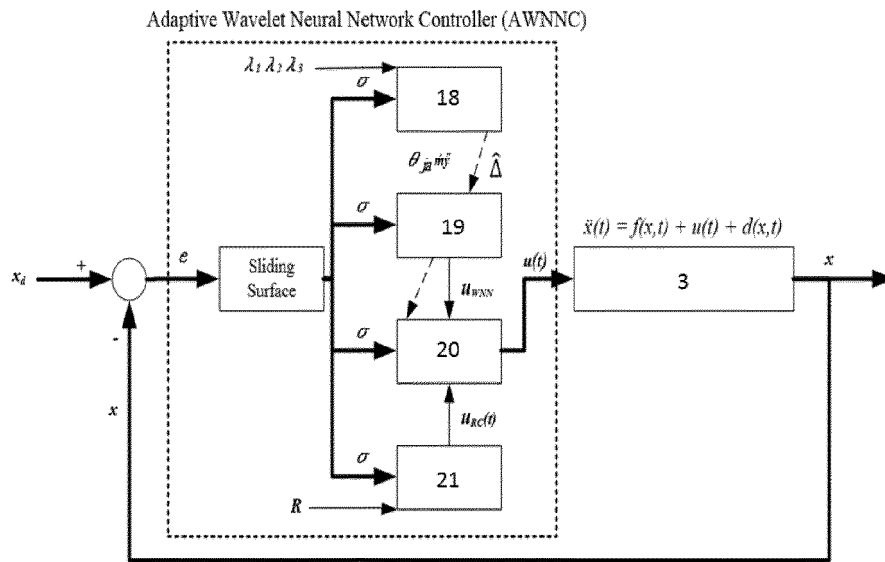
Adaptive Wavelet Neural Network Controller (AWNNC)

$\lambda_1\ \lambda_2\ \lambda_3$

$\sigma$

18

$\theta_{jn}\ m_j^n$

$\hat{\Delta}$

$\sigma$

19

$\ddot{x}(t) = f(x,t) + u(t) + d(x,t)$

$x_d$

+

$e$

Sliding Surface

$u_{WNN}$

$u(t)$

3

$x$

-

$\sigma$

20

$x$

$u_{RC}(t)$

$\sigma$

21

$R$